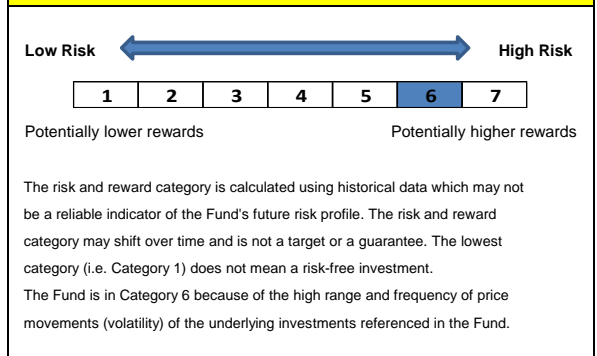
Low Risk High Risk

| 1 | 2 | 3 | 4 | 5 | 6 | 7 |
|---|---|---|---|---|---|---|

Potentially lower rewards Potentially higher rewards

The risk and reward category is calculated using historical data which may not be a reliable indicator of the Fund's future risk profile. The risk and reward category may shift over time and is not a target or a guarantee. The lowest category (i.e. Category 1) does not mean a risk-free investment.
The Fund is in Category 6 because of the high range and frequency of price movements (volatility) of the underlying investments referenced in the Fund.